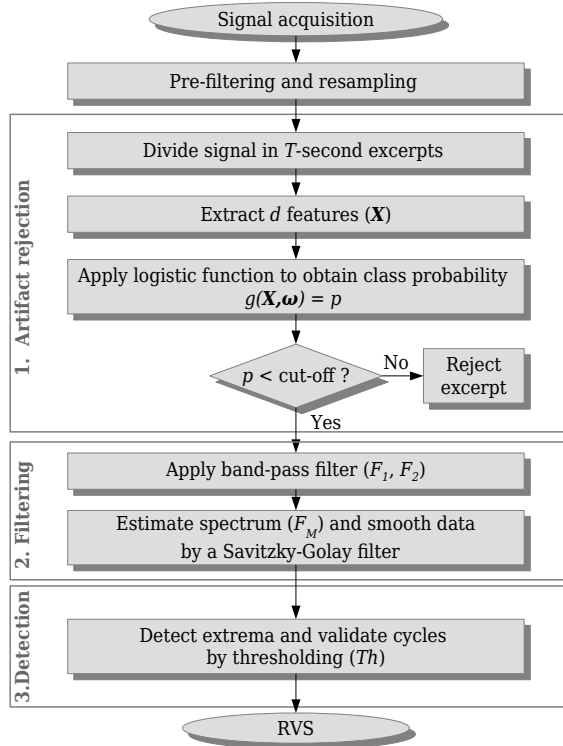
Signal acquisition

Pre-filtering and resampling

1. Artifact rejection

Divide signal in $T$-second excerpts

Extract $d$ features ($\boldsymbol{X}$)

Apply logistic function to obtain class probability $g(\boldsymbol{X},\boldsymbol{\omega}) = p$

$p$ < cut-off ?

No

Reject excerpt

Yes

2. Filtering

Apply band-pass filter ($F_1$, $F_2$)

Estimate spectrum ($F_M$) and smooth data by a Savitzky-Golay filter

3.Detection

Detect extrema and validate cycles by thresholding ($Th$)

RVS